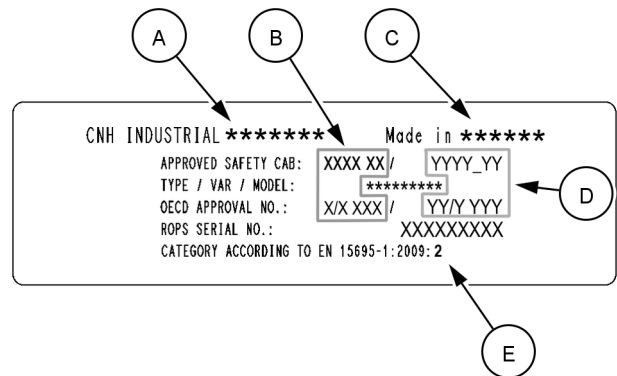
A

B

C

CNH INDUSTRIAL ******* Made in ******

APPROVED SAFETY CAB: XXXX XX / YYYY_YY

TYPE / VAR / MODEL: *********

OECD APPROVAL NO.: X/X XXX / YY/Y YYY

ROPS SERIAL NO.: XXXXXXXXX

CATEGORY ACCORDING TO EN 15695-1:2009: 2

D

E